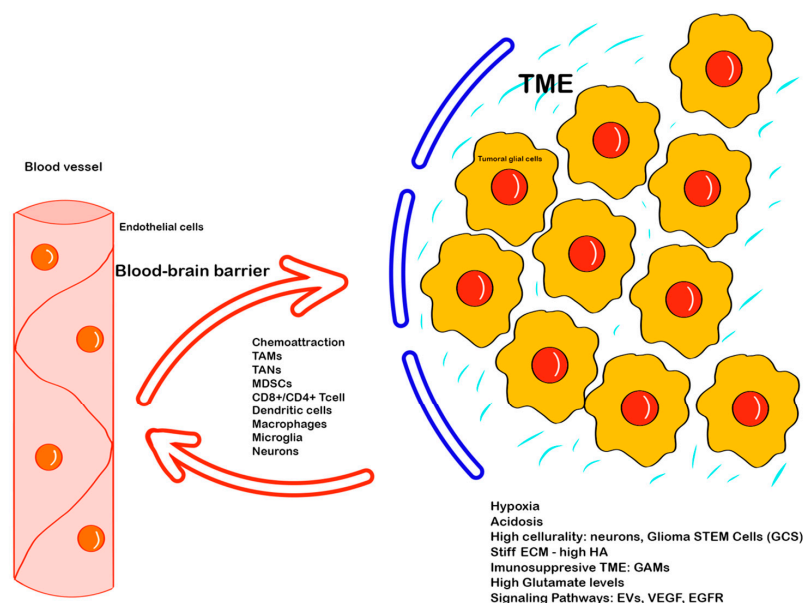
TME

Tumoral glial cells

Blood vessel

Endothelial cells

Blood-brain barrier

Chemoattraction
TAMs
TANs
MDSCs
CD8+/CD4+ Tcell
Dendritic cells
Macrophages
Microglia
Neurons

Hypoxia
Acidosis
High cellurality: neurons, Glioma STEM Cells (GCS)
Stiff ECM - high HA
Imunosuppresive TME: GAMs
High Glutamate levels
Signaling Pathways: EVs, VEGF, EGFR